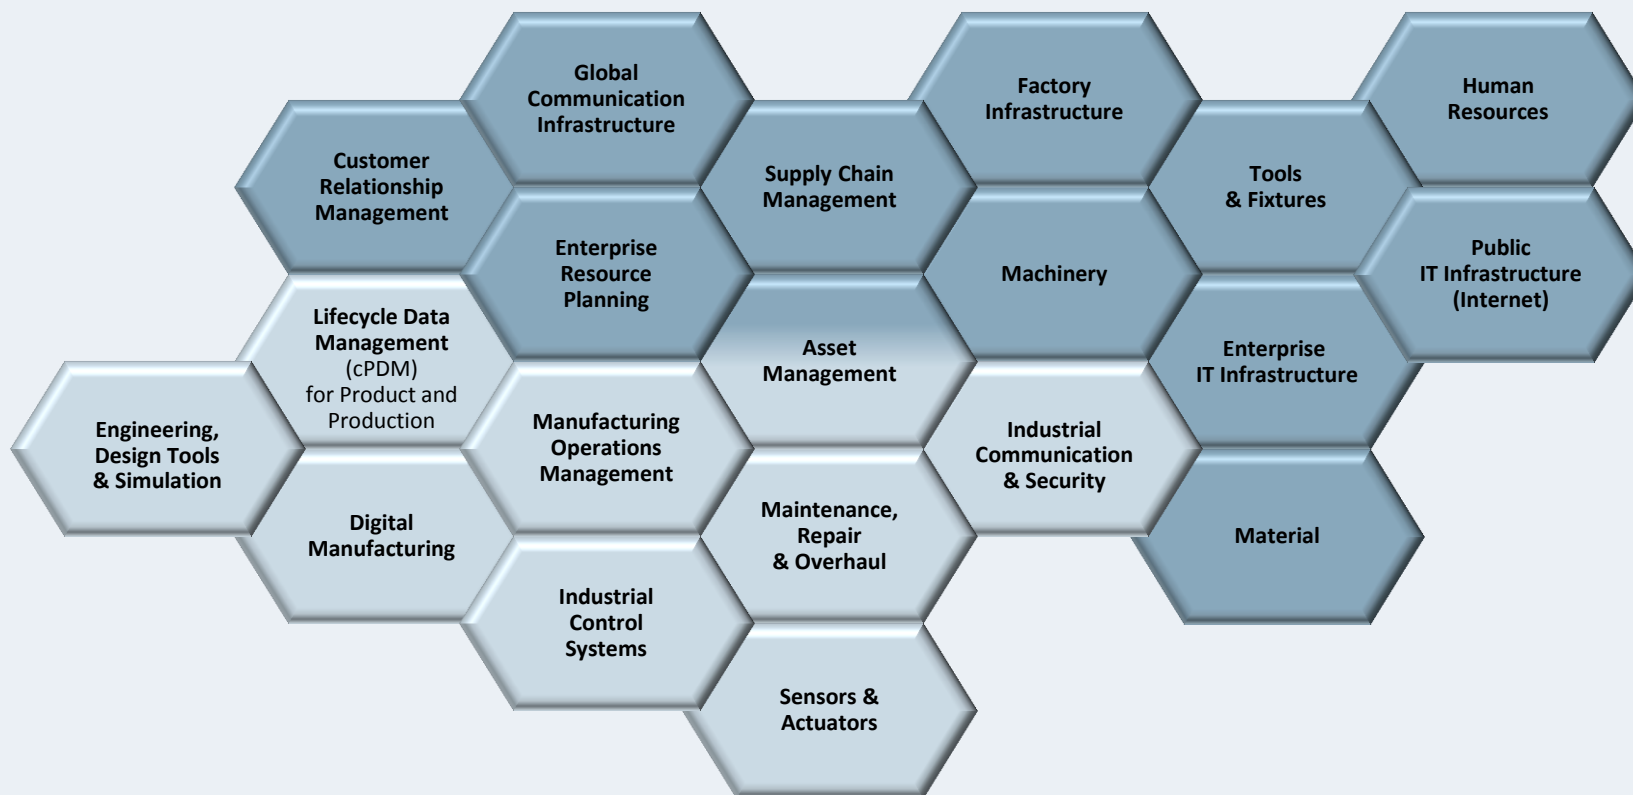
Global Communication Infrastructure

Factory Infrastructure

Human Resources

Customer Relationship Management

Supply Chain Management

Tools & Fixtures

Enterprise Resource Planning

Machinery

Public IT Infrastructure (Internet)

Lifecycle Data Management (cPDM) for Product and Production

Asset Management

Enterprise IT Infrastructure

Engineering, Design Tools & Simulation

Manufacturing Operations Management

Industrial Communication & Security

Digital Manufacturing

Maintenance, Repair & Overhaul

Material

Industrial Control Systems

Sensors & Actuators